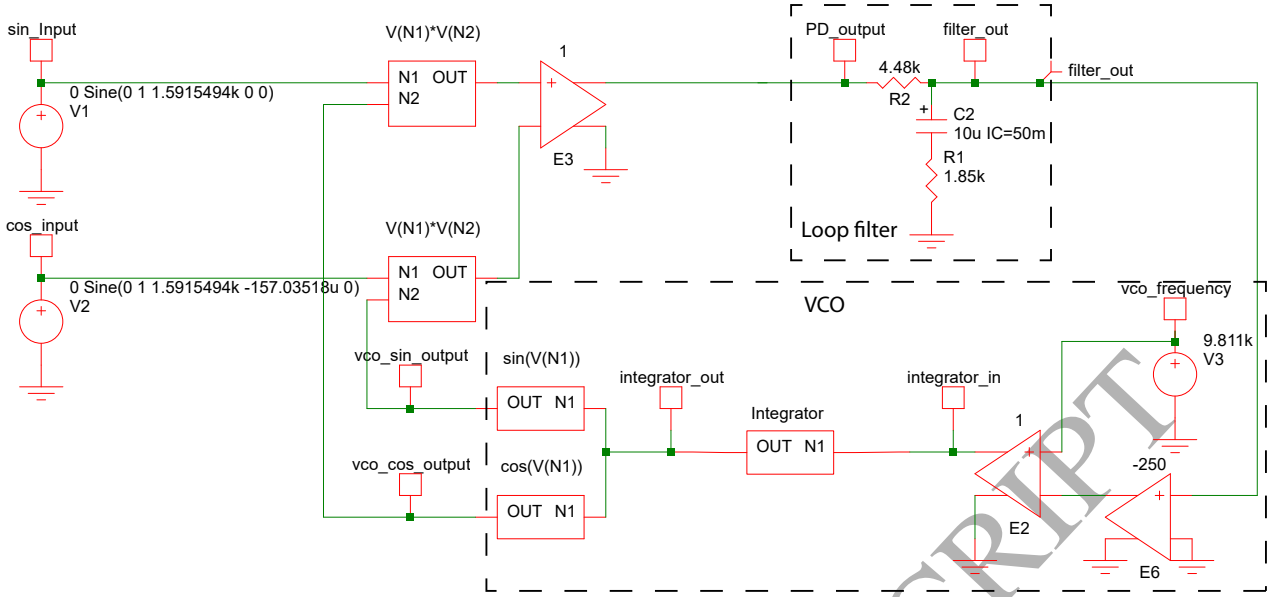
sin_Input

V(N1)*V(N2)

1

PD_output

filter_out

4.48k

filter_out

0 Sine(0 1 1.5915494k 0 0)

N1 OUT
N2

R2

+

C2
10u IC=50m

V1

E3

R1
1.85k

Loop filter

cos_input

V(N1)*V(N2)

0 Sine(0 1 1.5915494k -157.03518u 0)

N1 OUT
N2

V2

VCO

vco_frequency

9.811k
V3

vco_sin_output

sin(V(N1))

integrator_out

integrator_in

Integrator

OUT N1

OUT N1

1

+

-250

+

vco_cos_output

cos(V(N1))

OUT N1

E2

E6

CRIPT